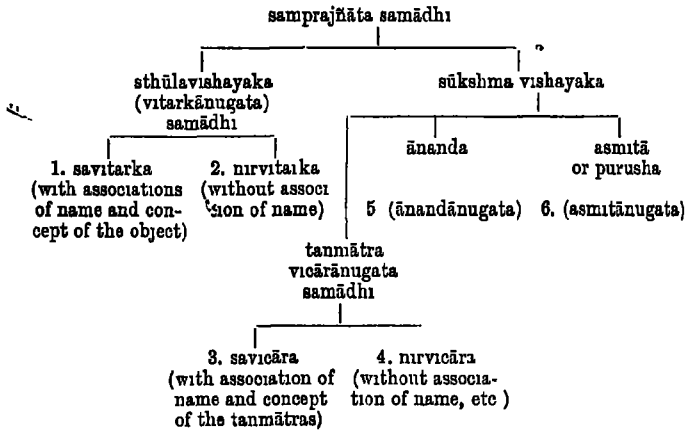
samprajñāta samādhi

sthūlavishayaka (vitarkānugata) samādhi

sūkshma vishayaka

1. savitarka (with associations of name and concept of the object)

2. nirvitarka (without associ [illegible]sion of name)

ānanda

asmitā or purusha

5 (ānandānugata)

6. (asmitānugata)

tanmātra vicārānugata samādhi

3. savicāra (with association of name and concept of the tanmātras)

4. nirvicāra (without association of name, etc )